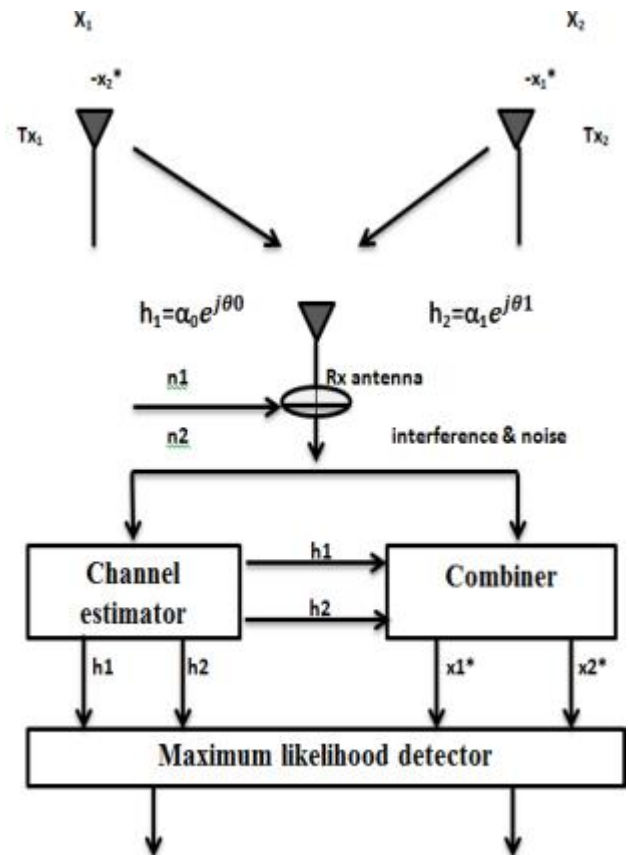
$X_1$

$-x_2^*$

$Tx_1$

$X_2$

$-x_1^*$

$Tx_2$

$h_1=\alpha_0 e^{j\theta 0}$

$h_2=\alpha_1 e^{j\theta 1}$

n1

Rx antenna

n2

interference & noise

Channel estimator

h1

h2

Combiner

h1

h2

x1*

x2*

Maximum likelihood detector